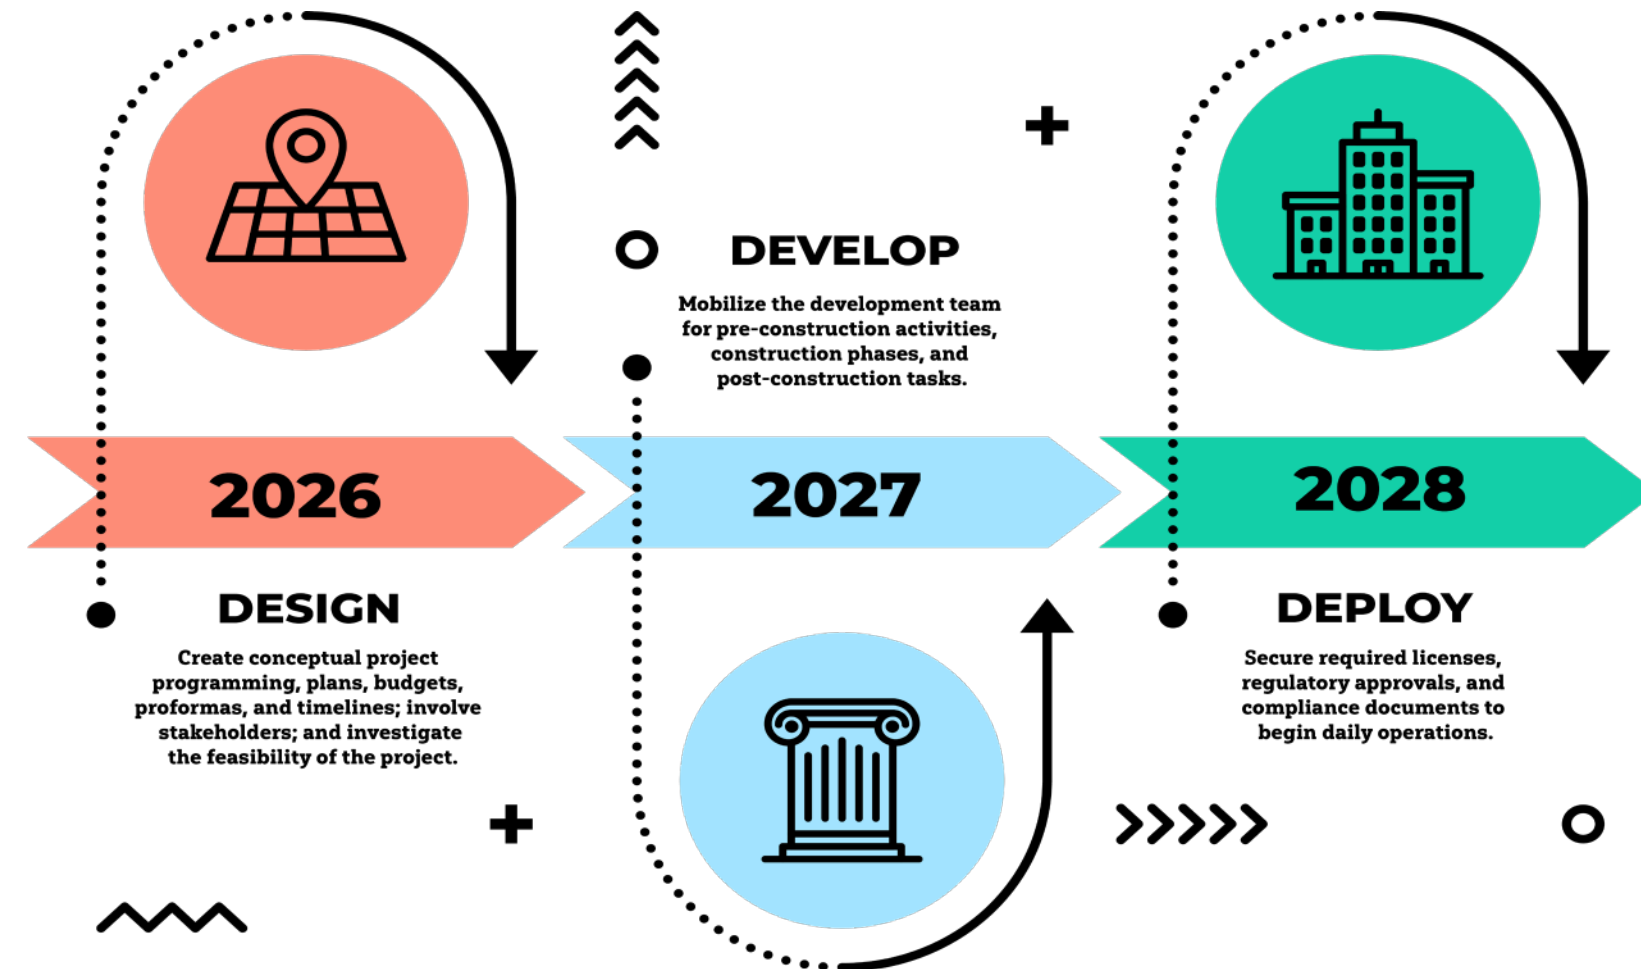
DEVELOP

Mobilize the development team for pre-construction activities, construction phases, and post-construction tasks.

2026

2027

2028

DESIGN

Create conceptual project programming, plans, budgets, proformas, and timelines; involve stakeholders; and investigate the feasibility of the project.

DEPLOY

Secure required licenses, regulatory approvals, and compliance documents to begin daily operations.